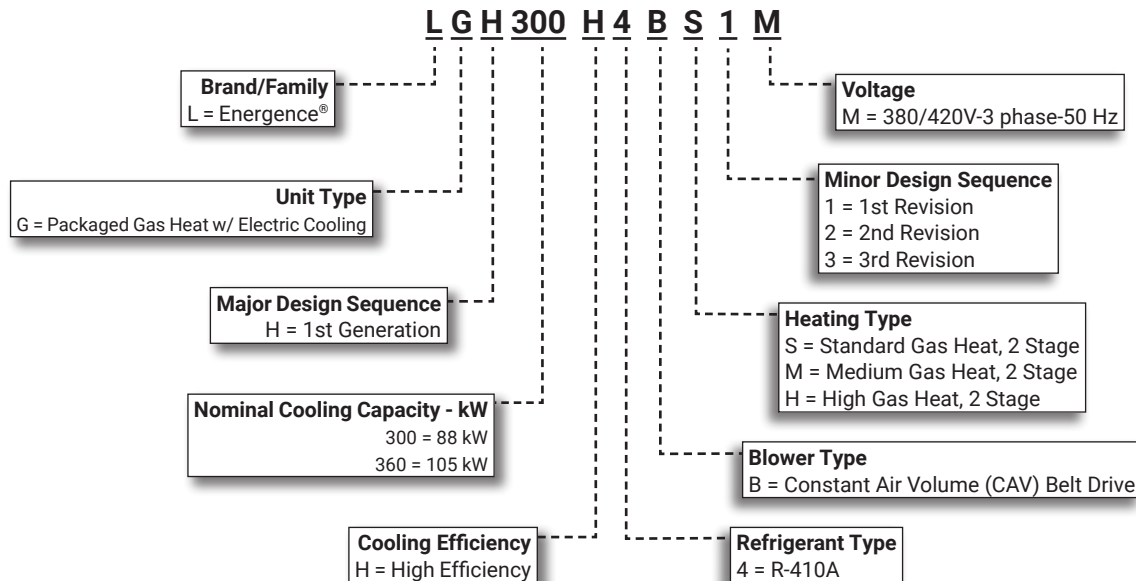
L G H 300 H 4 B S 1 M

Brand/Family
L = Energence®

Unit Type
G = Packaged Gas Heat w/ Electric Cooling

Major Design Sequence
H = 1st Generation

Nominal Cooling Capacity - kW
300 = 88 kW
360 = 105 kW

Cooling Efficiency
H = High Efficiency

Voltage
M = 380/420V-3 phase-50 Hz

Minor Design Sequence
1 = 1st Revision
2 = 2nd Revision
3 = 3rd Revision

Heating Type
S = Standard Gas Heat, 2 Stage
M = Medium Gas Heat, 2 Stage
H = High Gas Heat, 2 Stage

Blower Type
B = Constant Air Volume (CAV) Belt Drive

Refrigerant Type
4 = R-410A